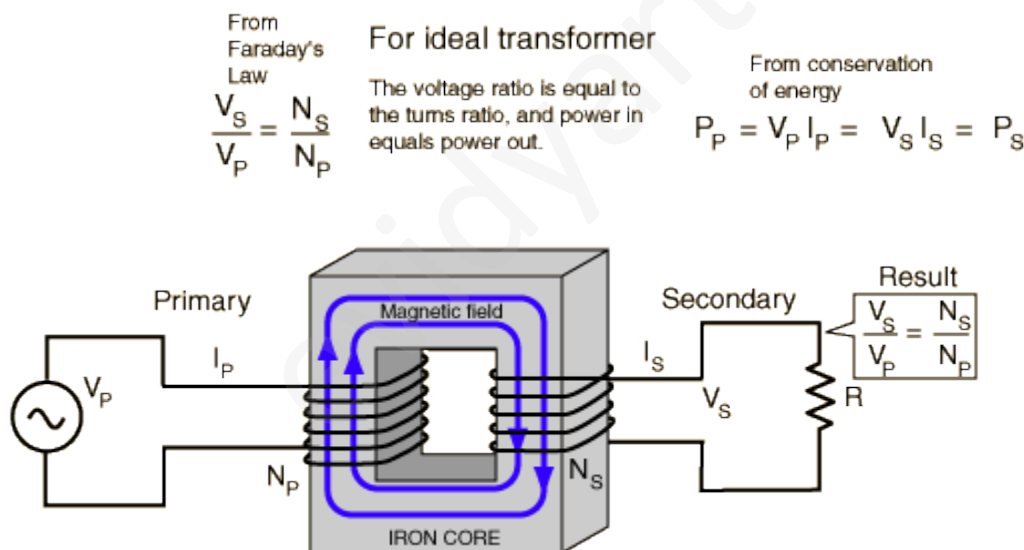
From Faraday's Law

$\frac{V_S}{V_P} = \frac{N_S}{N_P}$

For ideal transformer

The voltage ratio is equal to the turns ratio, and power in equals power out.

From conservation of energy

$P_P = V_P I_P = V_S I_S = P_S$

Primary

Magnetic field

Secondary

Result

$\frac{V_S}{V_P} = \frac{N_S}{N_P}$

$I_P$

$V_P$

$N_P$

$I_S$

$V_S$

R

$N_S$

IRON CORE